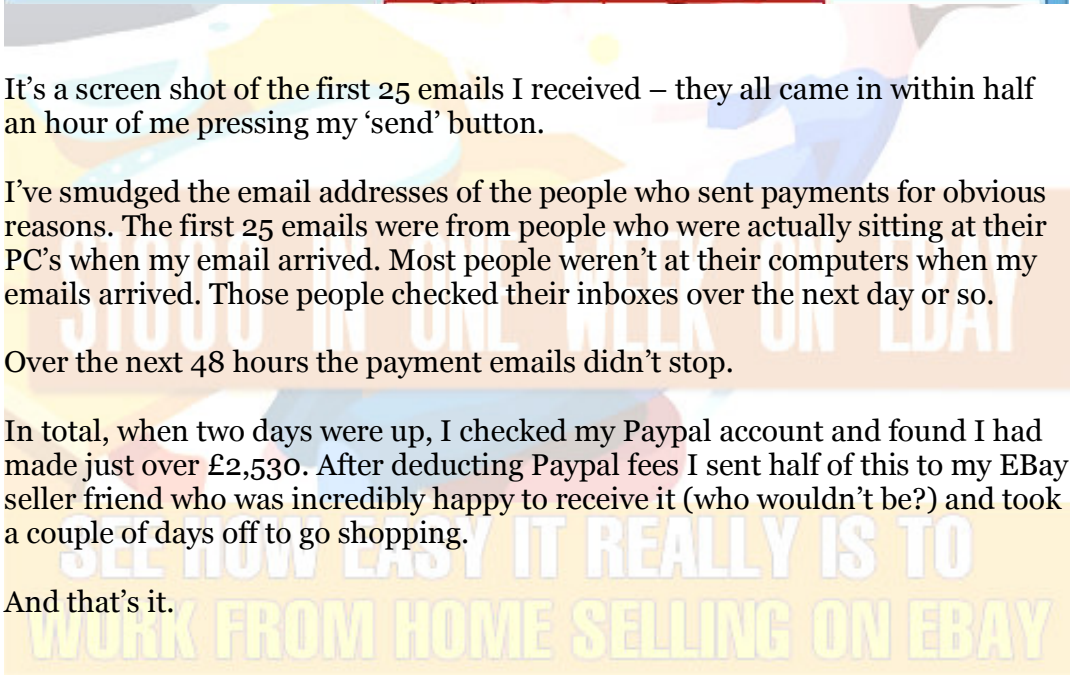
It's a screen shot of the first 25 emails I received – they all came in within half an hour of me pressing my 'send' button.

I've smudged the email addresses of the people who sent payments for obvious reasons. The first 25 emails were from people who were actually sitting at their PC's when my email arrived. Most people weren't at their computers when my emails arrived. Those people checked their inboxes over the next day or so.

Over the next 48 hours the payment emails didn't stop.

In total, when two days were up, I checked my Paypal account and found I had made just over £2,530. After deducting Paypal fees I sent half of this to my EBay seller friend who was incredibly happy to receive it (who wouldn't be?) and took a couple of days off to go shopping.

And that's it.

$1000 IN ONE WEEK ON EBAY

SEE HOW EASY IT REALLY IS TO WORK FROM HOME SELLING ON EBAY